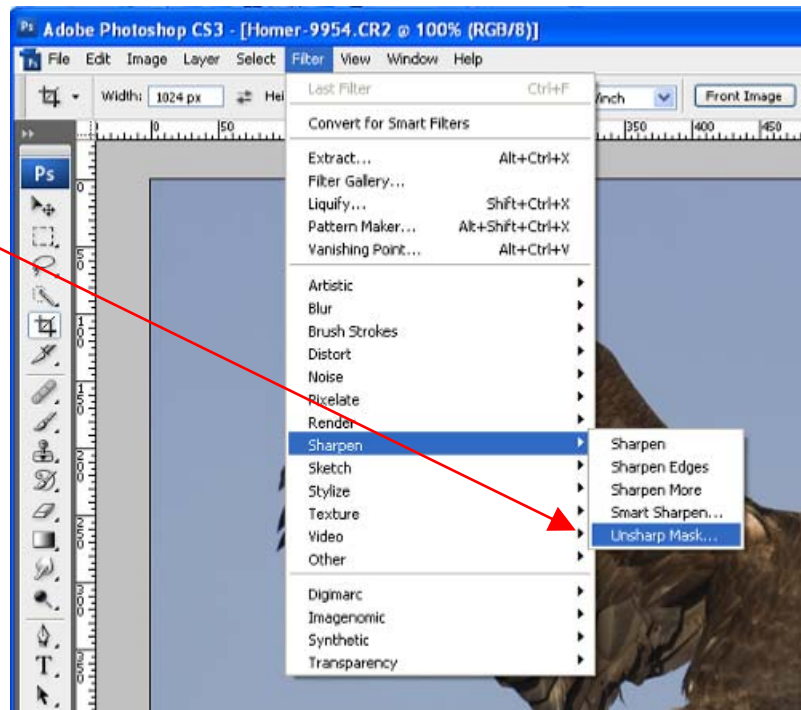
Ps Adobe Photoshop CS3 - [Homer-9954.CR2 @ 100% (RGB/8)]

File Edit Image Layer Select Filter View Window Help

Width: 1024 px Hei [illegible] /inch Front Image

50 350 400 450

Ps

Last Filter Ctrl+F
Convert for Smart Filters
Extract... Alt+Ctrl+X
Filter Gallery...
Liquify... Shift+Ctrl+X
Pattern Maker... Alt+Shift+Ctrl+X
Vanishing Point... Alt+Ctrl+V
Artistic
Blur
Brush Strokes
Distort
Noise
Pixelate
Render
Sharpen
Sketch
Stylize
Texture
Video
Other
Digimarc
Imagenomic
Synthetic
Transparency

Sharpen
Sharpen Edges
Sharpen More
Smart Sharpen...
Unsharp Mask...